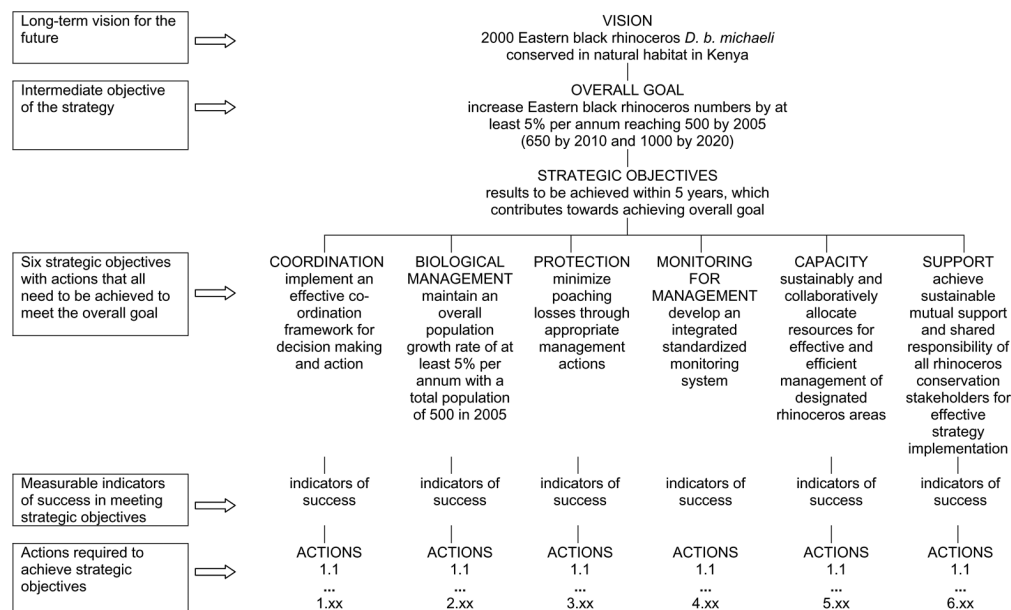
Long-term vision for the future

VISION
2000 Eastern black rhinoceros *D. b. michaeli* conserved in natural habitat in Kenya

Intermediate objective of the strategy

OVERALL GOAL
increase Eastern black rhinoceros numbers by at least 5% per annum reaching 500 by 2005 (650 by 2010 and 1000 by 2020)

STRATEGIC OBJECTIVES
results to be achieved within 5 years, which contributes towards achieving overall goal

Six strategic objectives with actions that all need to be achieved to meet the overall goal

COORDINATION
implement an effective co-ordination framework for decision making and action

BIOLOGICAL MANAGEMENT
maintain an overall population growth rate of at least 5% per annum with a total population of 500 in 2005

PROTECTION
minimize poaching losses through appropriate management actions

MONITORING FOR MANAGEMENT
develop an integrated standardized monitoring system

CAPACITY
sustainably and collaboratively allocate resources for effective and efficient management of designated rhinoceros areas

SUPPORT
achieve sustainable mutual support and shared responsibility of all rhinoceros conservation stakeholders for effective strategy implementation

Measurable indicators of success in meeting strategic objectives

indicators of success

indicators of success

indicators of success

indicators of success

indicators of success

indicators of success

Actions required to achieve strategic objectives

ACTIONS
1.1
...
1.xx

ACTIONS
1.1
...
2.xx

ACTIONS
1.1
...
3.xx

ACTIONS
1.1
...
4.xx

ACTIONS
1.1
...
5.xx

ACTIONS
1.1
...
6.xx